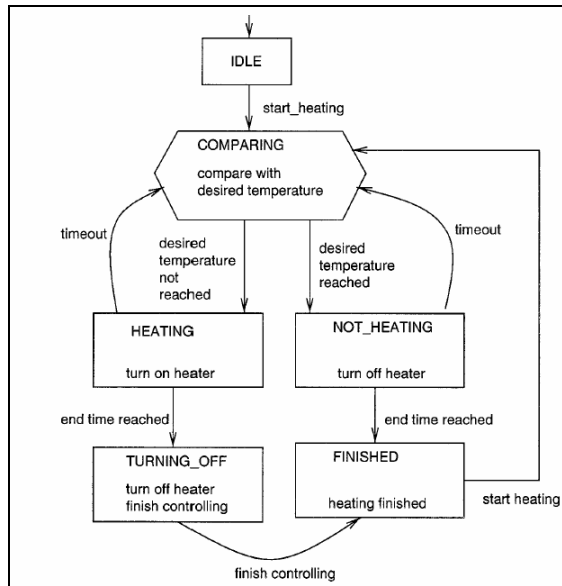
IDLE

start_heating

COMPARING

compare with desired temperature

timeout

desired temperature not reached

desired temperature reached

timeout

HEATING

turn on heater

NOT_HEATING

turn off heater

end time reached

end time reached

TURNING_OFF

turn off heater finish controlling

FINISHED

heating finished

start heating

finish controlling